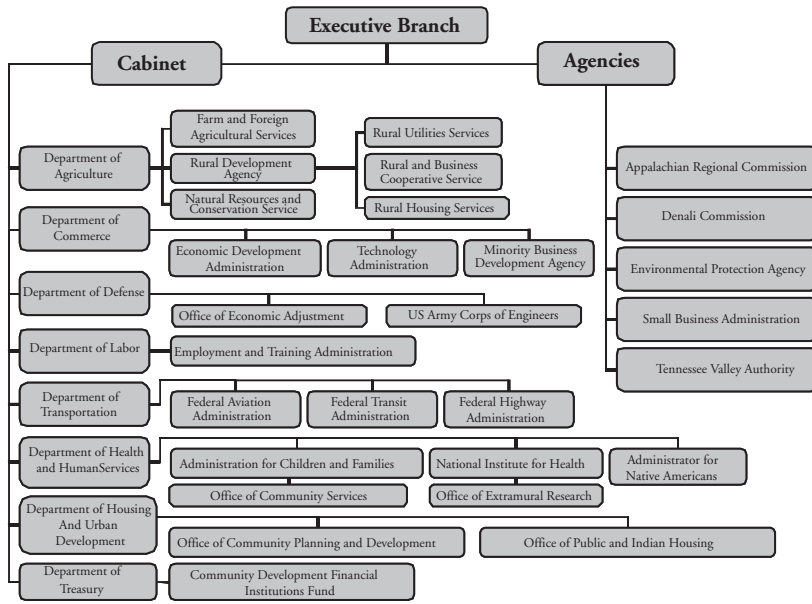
Executive Branch

Cabinet

Agencies

Department of Agriculture

Farm and Foreign Agricultural Services

Rural Development Agency

Natural Resources and Conservation Service

Rural Utilities Services

Rural and Business Cooperative Service

Rural Housing Services

Department of Commerce

Economic Development Administration

Technology Administration

Minority Business Development Agency

Department of Defense

Office of Economic Adjustment

US Army Corps of Engineers

Department of Labor

Employment and Training Administration

Department of Transportation

Federal Aviation Administration

Federal Transit Administration

Federal Highway Administration

Department of Health and HumanServices

Administration for Children and Families

Office of Community Services

National Institute for Health

Office of Extramural Research

Administrator for Native Americans

Department of Housing And Urban Development

Office of Community Planning and Development

Office of Public and Indian Housing

Department of Treasury

Community Development Financial Institutions Fund

Appalachian Regional Commission

Denali Commission

Environmental Protection Agency

Small Business Administration

Tennessee Valley Authority